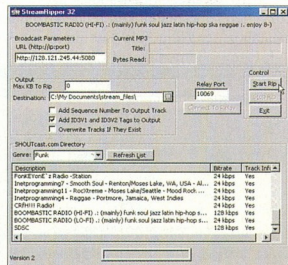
StreamRipper 32

BOOMBASTIC RADIO (HI-FI) .: (mainly) funk soul jazz latin hip-hop ska reggae :. enjoy 8-)

Broadcast Parameters
URL (http://ip:port)
http://128.121.245.44:5080

Current MP3
Title:
Bytes Read:

Control
Start Rip
Exit

Output
Max KB To Rip 0
Output Directory
C:\My Documents\stream_files\

Relay Port
10069
Connect To Relay

Add Sequence Number To Output Track
Add ID3V1 and ID3V2 Tags to Output
Overwrite Tracks If They Exist

SHOUTcast.com Directory
Genre: Funk
Refresh List

| Description | Bitrate | Track Info |
|---|---|---|
| ForAEYonE' s Radio -Station | 24 kbps | Yes |
| Interprogramming7 - Smooth Soul - Renton/Moses Lake, WA, USA - Al... | 24 kbps | Yes |
| Interprogramming11 - Rockxtreme - Moses Lake/Seattle - Mood Rock ... | 24 kbps | Yes |
| Interprogramming4 - Reggae - Portmore, Jamaica, West Indies | 24 kbps | Yes |
| CRPHH RADIO | 24 kbps | Yes |
| BOOMBASTIC RADIO (HI-FI) .: (mainly) funk soul jazz latin hip-hop s... | 128 kbps | Yes |
| BOOMBASTIC RADIO (LO-FI) .: (mainly) funk soul jazz latin hip-hop s... | 24 kbps | Yes |
| SDSC | 128 kbps | Yes |

Version 2